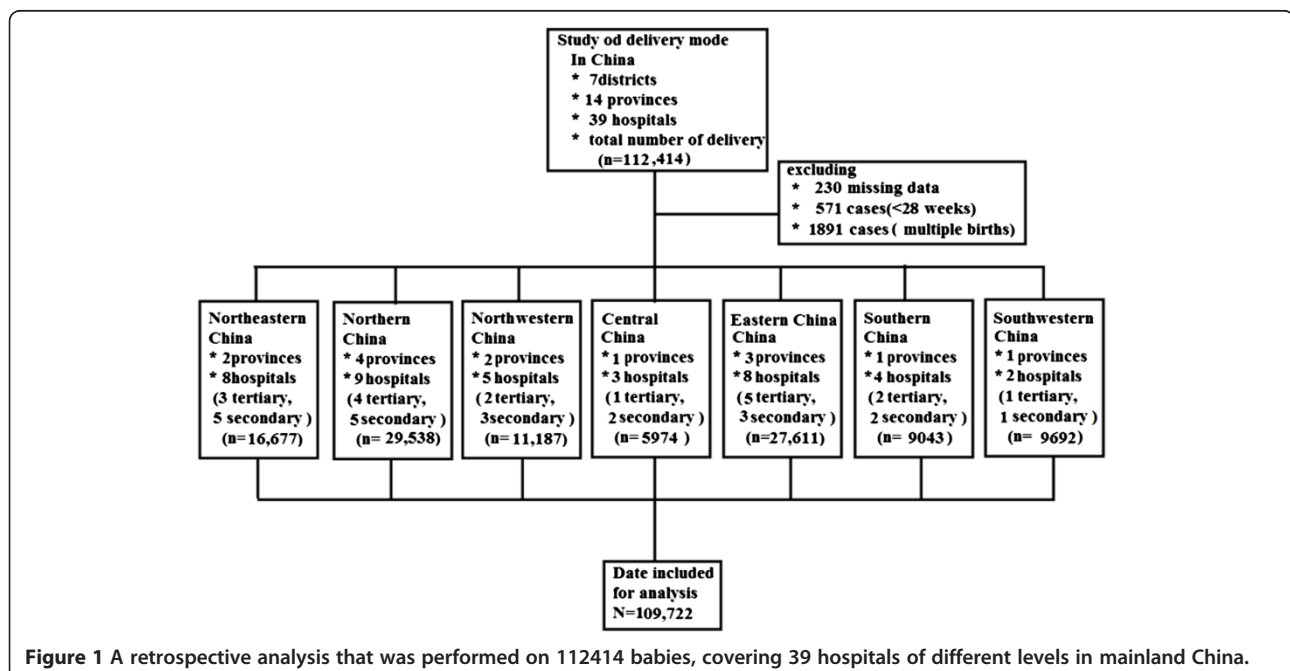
Study od delivery mode
In China
* 7districts
* 14 provinces
* 39 hospitals
* total number of delivery
(n=112,414)

excluding
* 230 missing data
* 571 cases(<28 weeks)
* 1891 cases ( multiple births)

Northeastern China
* 2provinces
* 8hospitals
(3 tertiary, 5 secondary )
(n=16,677)

Northern China
* 4provinces
* 9 hospitals
(4 tertiary, 5secondary )
(n= 29,538)

Northwestern China
* 2provinces
* 5 hospitals
( 2 tertiary, 3secondary )
(n= 11,187)

Central China
* 1 provinces
* 3 hospitals
(1 tertiary, 2 secondary)
(n= 5974 )

Eastern China China
* 3 provinces
* 8 hospitals
(5 tertiary, 3 secondary )
(n=27,611)

Southern China
* 1 provinces
* 4 hospitals
(2 tertiary, 2 secondary )
(n= 9043)

Southwestern China
* 1 provinces
* 2 hospitals
(1 tertiary, 1 secondary )
(n= 9692)

Date included for analysis
N=109,722

**Figure 1** A retrospective analysis that was performed on 112414 babies, covering 39 hospitals of different levels in mainland China.